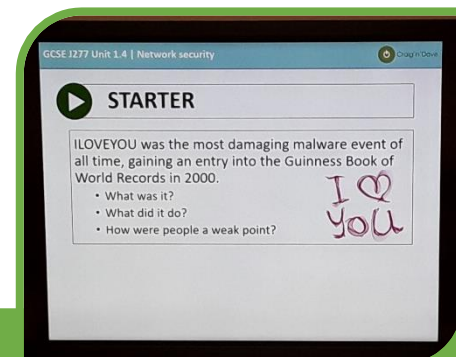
GCSE J277 Unit 1.4 | Network security

Craig'n'Dave

STARTER

ILOVEYOU was the most damaging malware event of all time, gaining an entry into the Guinness Book of World Records in 2000.

- What was it?
- What did it do?
- How were people a weak point?

I ♡ YOU